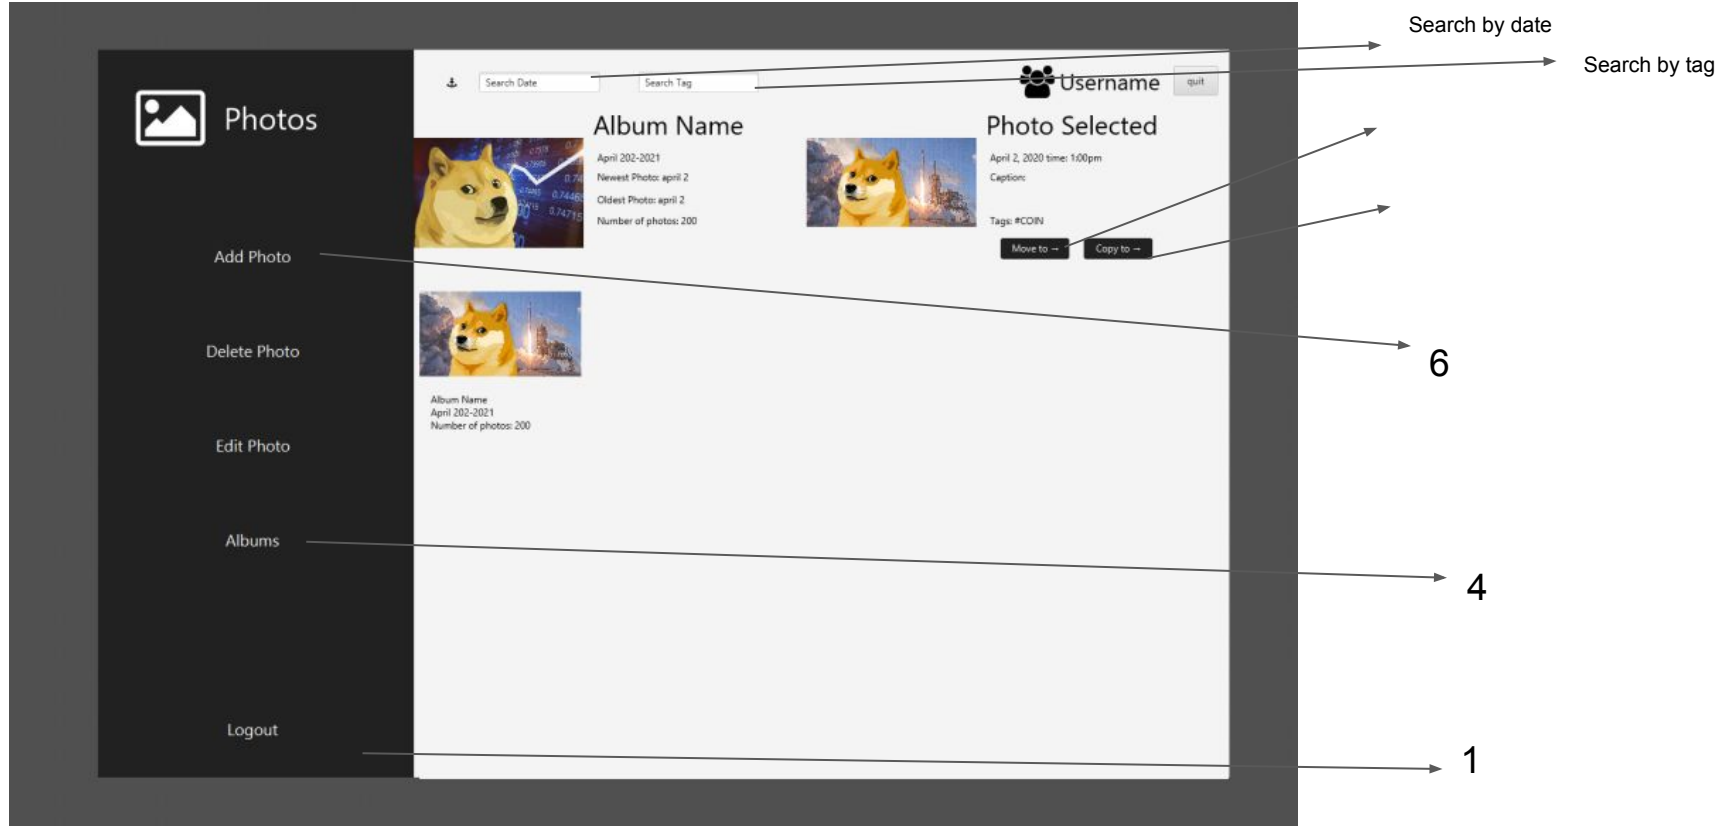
Search by date

Search by tag

Photos

Search Date

Search Tag

Username

quit

Album Name

April 202-2021
Newest Photo: april 2
Oldest Photo: april 2
Number of photos: 200

Photo Selected

April 2, 2020 time: 1:00pm
Caption:

Tags: #COIN

Move to →

Copy to →

Add Photo

Delete Photo

Edit Photo

Albums

Logout

Album Name
April 202-2021
Number of photos: 200

6

4

1